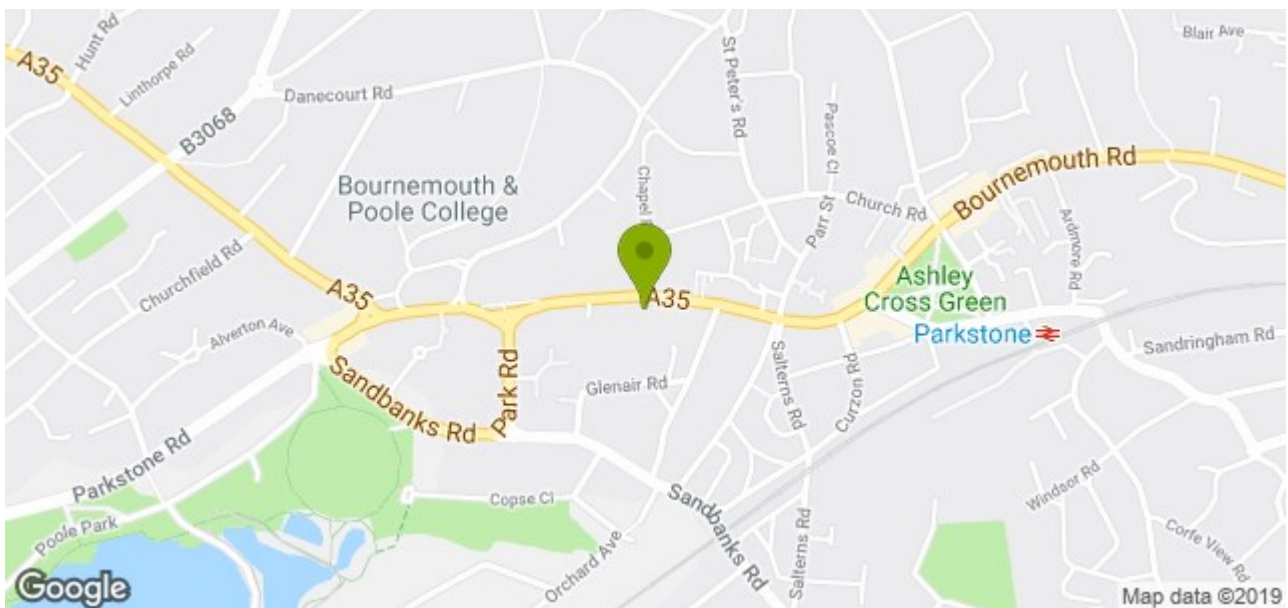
A35
Hunt Rd
Linthorpe Rd
Danecourt Rd
B3068
St Peter's Rd
Pascoe Cl
Blair Ave
Chapel
Bournemouth & Poole College
Church Rd
Bournemouth Rd
Parr St
Ardmore Rd
Churchfield Rd
A35
A35
Ashley Cross Green
Parkstone
Alverton Ave
Sandringham Rd
Park Rd
Glenair Rd
Salterns Rd
Curzon Rd
Sandbanks Rd
Parkstone Rd
Windsor Rd
Copse Cl
Sandbanks Rd
Poole Park
Orchard Ave
Salterns Rd
Corfe View Rd
Google
Map data ©2019